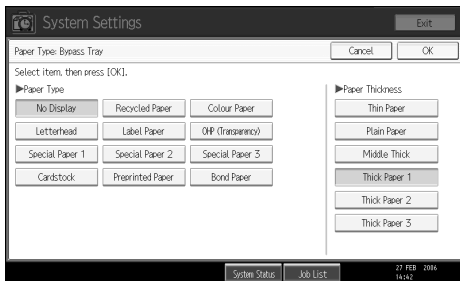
System Settings

Exit

Paper Type: Bypass Tray

Cancel

OK

Select item, then press [OK].

▶Paper Type

No Display

Recycled Paper

Colour Paper

Letterhead

Label Paper

OHP (Transparency)

Special Paper 1

Special Paper 2

Special Paper 3

Cardstock

Preprinted Paper

Bond Paper

▶Paper Thickness

Thin Paper

Plain Paper

Middle Thick

Thick Paper 1

Thick Paper 2

Thick Paper 3

System Status

Job List

27 FEB 2006
14:42